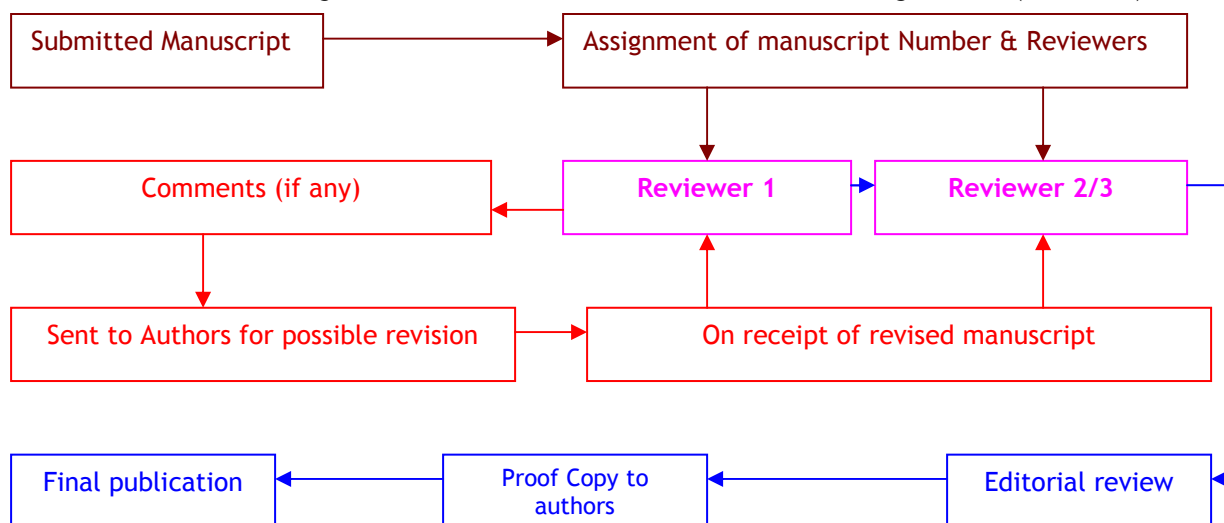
Submitted Manuscript

Assignment of manuscript Number & Reviewers

Comments (if any)

Reviewer 1

Reviewer 2/3

Sent to Authors for possible revision

On receipt of revised manuscript

Final publication

Proof Copy to authors

Editorial review